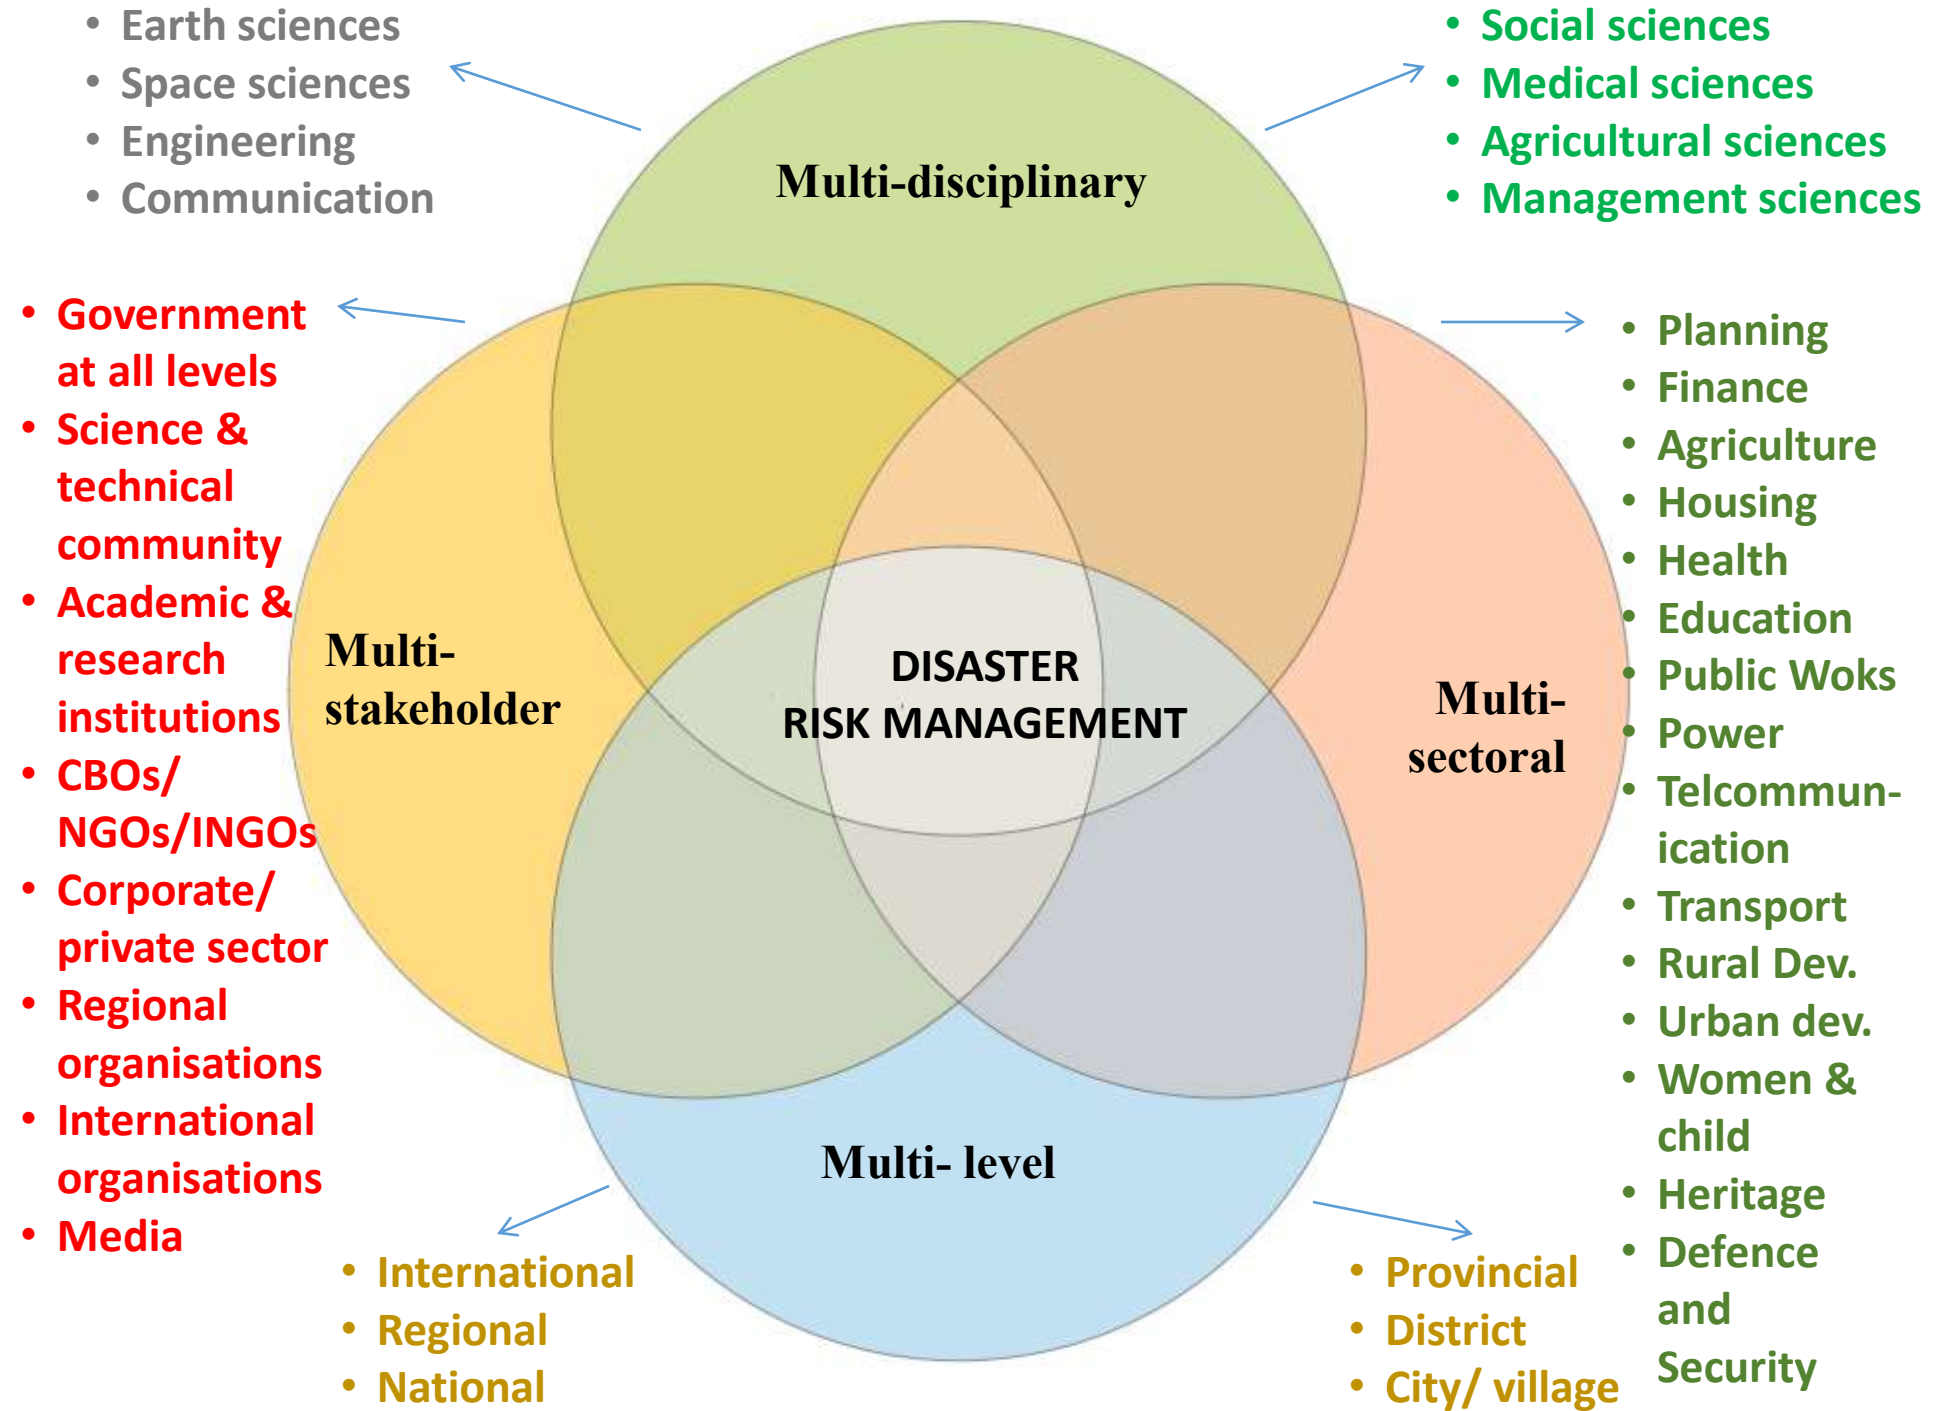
- Earth sciences
- Space sciences
- Engineering
- Communication

- Social sciences
- Medical sciences
- Agricultural sciences
- Management sciences

Multi-disciplinary

- Government at all levels
- Science & technical community
- Academic & research institutions
- CBOs/ NGOs/INGOs
- Corporate/ private sector
- Regional organisations
- International organisations
- Media

Multi-stakeholder

DISASTER RISK MANAGEMENT

Multi-sectoral

- Planning
- Finance
- Agriculture
- Housing
- Health
- Education
- Public Woks
- Power
- Telcommunication
- Transport
- Rural Dev.
- Urban dev.
- Women & child
- Heritage
- Defence and Security

Multi- level

- International
- Regional
- National

- Provincial
- District
- City/ village